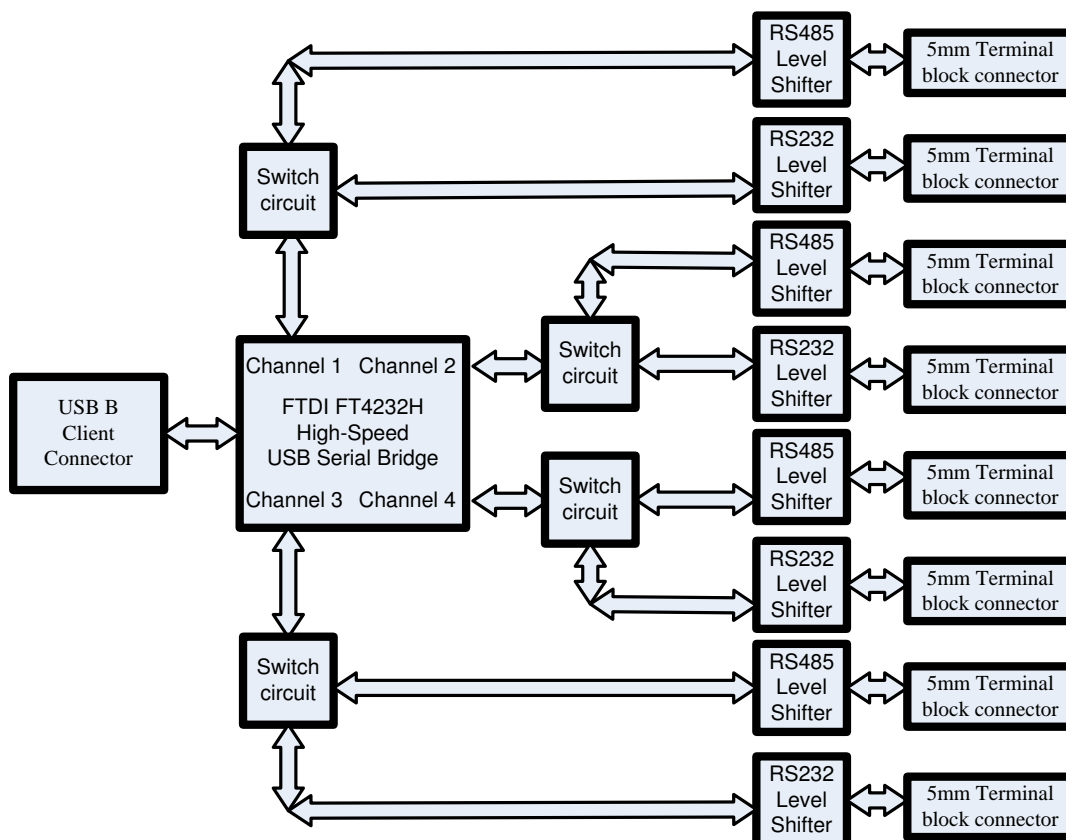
RS485 Level Shifter

5mm Terminal block connector

Switch circuit

RS232 Level Shifter

5mm Terminal block connector

RS485 Level Shifter

5mm Terminal block connector

USB B Client Connector

Channel 1 Channel 2
FTDI FT4232H High-Speed USB Serial Bridge
Channel 3 Channel 4

Switch circuit

RS232 Level Shifter

5mm Terminal block connector

Switch circuit

RS485 Level Shifter

5mm Terminal block connector

RS232 Level Shifter

5mm Terminal block connector

Switch circuit

RS485 Level Shifter

5mm Terminal block connector

RS232 Level Shifter

5mm Terminal block connector